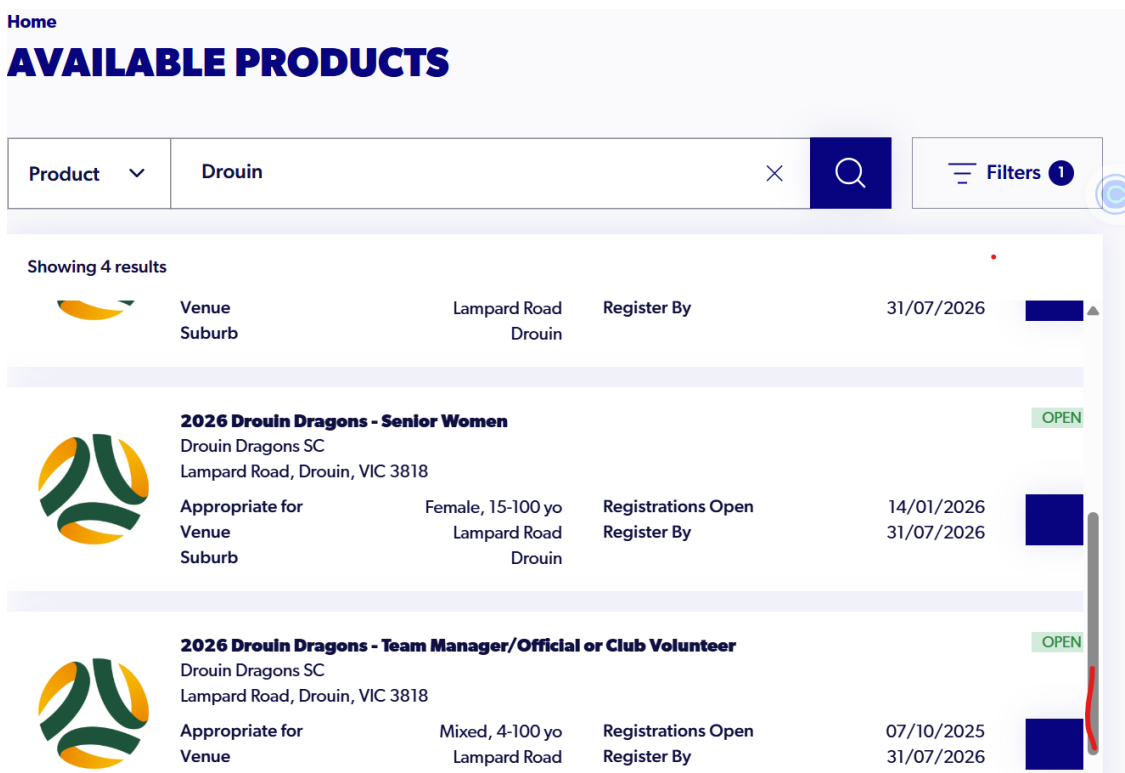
Home
AVAILABLE PRODUCTS

Product
Drouin
Filters 1

Showing 4 results

Venue Lampard Road
Suburb Drouin
Register By 31/07/2026

2026 Drouin Dragons - Senior Women
OPEN
Drouin Dragons SC
Lampard Road, Drouin, VIC 3818
Appropriate for Female, 15-100 yo
Venue Lampard Road
Suburb Drouin
Registrations Open 14/01/2026
Register By 31/07/2026

2026 Drouin Dragons - Team Manager/Official or Club Volunteer
OPEN
Drouin Dragons SC
Lampard Road, Drouin, VIC 3818
Appropriate for Mixed, 4-100 yo
Venue Lampard Road
Registrations Open 07/10/2025
Register By 31/07/2026